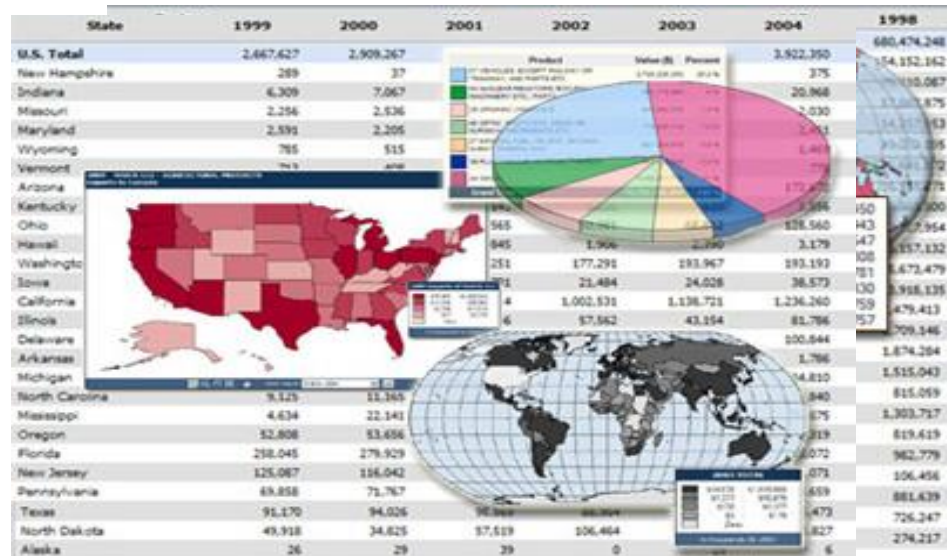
| State | 1999 | 2000 | 2001 | 2002 | 2003 | 2004 |
|---|---|---|---|---|---|---|
| U.S. Total | 2,667,627 | 2,909,267 | | | | 3,922,350 |
| New Hampshire | 289 | 37 | | | | 375 |
| Indiana | 6,309 | 7,067 | | | | 20,966 |
| Missouri | 2,256 | 2,536 | | | | 2,030 |
| Maryland | 2,591 | 2,205 | | | | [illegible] |
| Wyoming | 765 | 515 | | | | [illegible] |
| Vermont | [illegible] | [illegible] | | | | |
| Arizona | | | | | | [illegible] |
| Kentucky | | | | | | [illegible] |
| Ohio | | | 565 | | | 128,560 |
| Hawaii | | | 845 | 1,906 | 2,390 | 3,179 |
| Washingto | | | 251 | 177,291 | 193,967 | 193,193 |
| Iowa | | | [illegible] | 21,484 | 24,028 | 38,573 |
| California | | | 4 | 1,002,531 | 1,138,721 | 1,236,260 |
| Illinois | | | 6 | 57,562 | 43,154 | 81,786 |
| Delaware | | | | | | 100,644 |
| Arkansas | | | | | | 1,786 |
| Michigan | | | | | | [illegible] |
| North Carolina | 9,125 | 11,165 | | | | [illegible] |
| Mississippi | 4,634 | 22,141 | | | | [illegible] |
| Oregon | 52,808 | 53,656 | | | | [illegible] |
| Florida | 258,045 | 279,929 | | | | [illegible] |
| New Jersey | 125,087 | 116,042 | | | | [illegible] |
| Pennsylvania | 69,858 | 71,767 | | | | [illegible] |
| Texas | 91,170 | 94,026 | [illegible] | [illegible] | | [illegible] |
| North Dakota | 49,918 | 34,825 | 57,519 | 106,464 | | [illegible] |
| Alaska | 26 | 29 | 39 | 0 | | 6 |

| 1998 |
|---|
| 680,474,248 |
| 154,152,162 |
| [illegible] |
| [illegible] |
| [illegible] |
| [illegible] |
| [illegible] |
| 157,954 |
| 157,132 |
| 673,479 |
| 916,135 |
| 479,413 |
| 709,146 |
| 1,874,284 |
| 1,515,043 |
| 815,059 |
| 1,303,717 |
| 819,619 |
| 962,779 |
| 106,456 |
| 881,639 |
| 726,247 |
| 274,217 |

Product
Value ($)
Percent